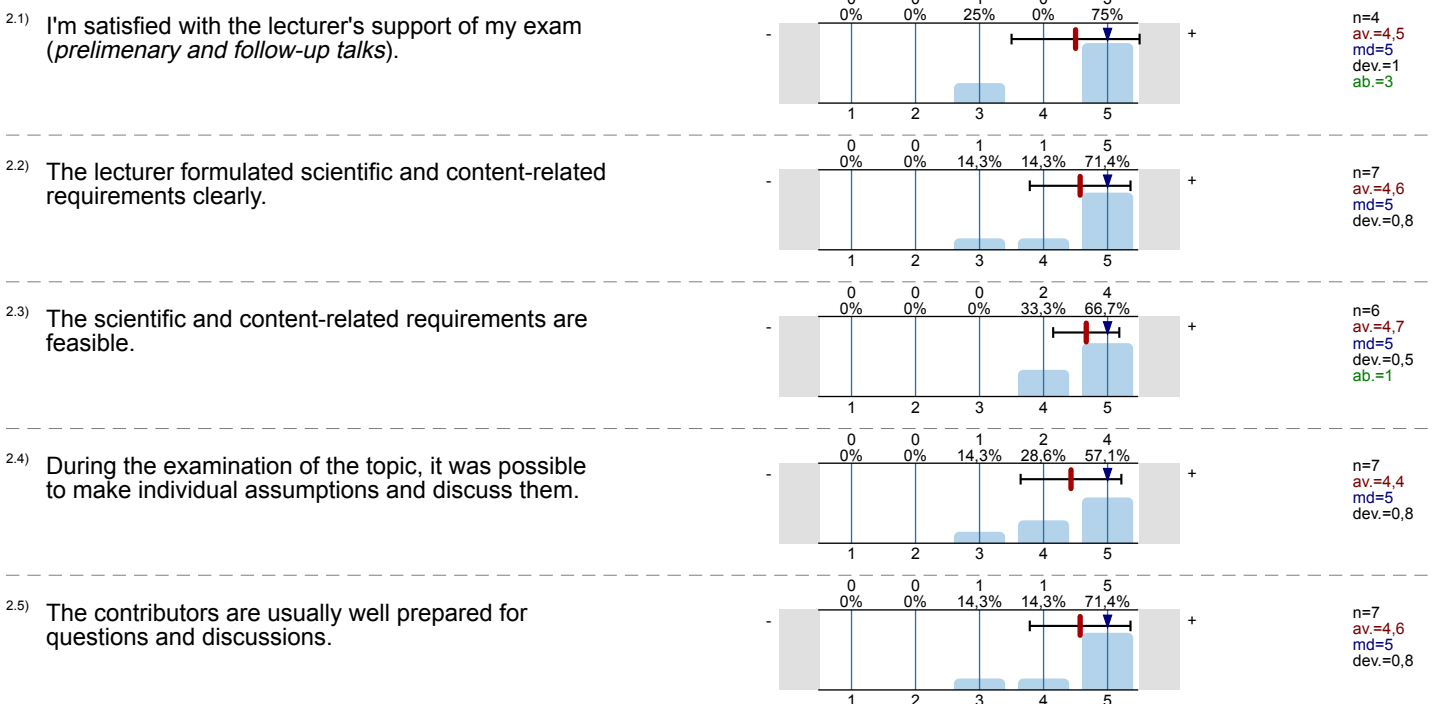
2.1) I'm satisfied with the lecturer's support of my exam (*prelimenary and follow-up talks*).

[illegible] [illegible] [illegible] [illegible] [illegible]
0% 0% 25% 0% 75%
- +
1 2 3 4 5

n=4
av.=4,5
md=5
dev.=1
ab.=3

2.2) The lecturer formulated scientific and content-related requirements clearly.

0 0 1 1 5
0% 0% 14,3% 14,3% 71,4%
- +
1 2 3 4 5

n=7
av.=4,6
md=5
dev.=0,8

2.3) The scientific and content-related requirements are feasible.

0 0 0 2 4
0% 0% 0% 33,3% 66,7%
- +
1 2 3 4 5

n=6
av.=4,7
md=5
dev.=0,5
ab.=1

2.4) During the examination of the topic, it was possible to make individual assumptions and discuss them.

0 0 1 2 4
0% 0% 14,3% 28,6% 57,1%
- +
1 2 3 4 5

n=7
av.=4,4
md=5
dev.=0,8

2.5) The contributors are usually well prepared for questions and discussions.

0 0 1 1 5
0% 0% 14,3% 14,3% 71,4%
- +
1 2 3 4 5

n=7
av.=4,6
md=5
dev.=0,8